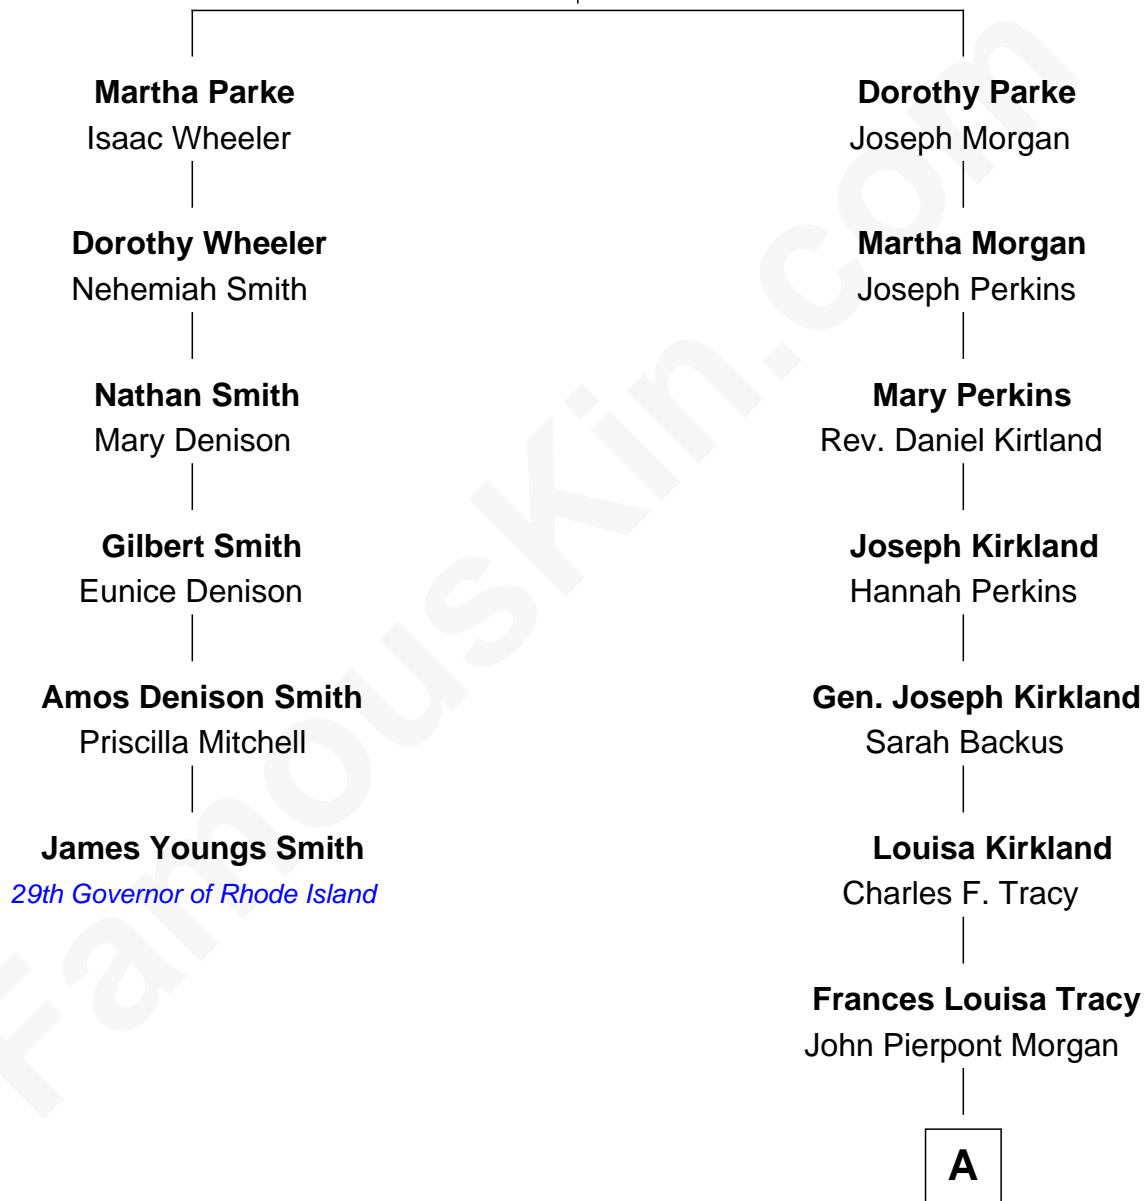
**Martha Parke**
Isaac Wheeler

**Dorothy Wheeler**
Nehemiah Smith

**Nathan Smith**
Mary Denison

**Gilbert Smith**
Eunice Denison

**Amos Denison Smith**
Priscilla Mitchell

**James Youngs Smith**
*29th Governor of Rhode Island*

**Dorothy Parke**
Joseph Morgan

**Martha Morgan**
Joseph Perkins

**Mary Perkins**
Rev. Daniel Kirtland

**Joseph Kirkland**
Hannah Perkins

**Gen. Joseph Kirkland**
Sarah Backus

**Louisa Kirkland**
Charles F. Tracy

**Frances Louisa Tracy**
John Pierpont Morgan

**A**

FamousKin.com